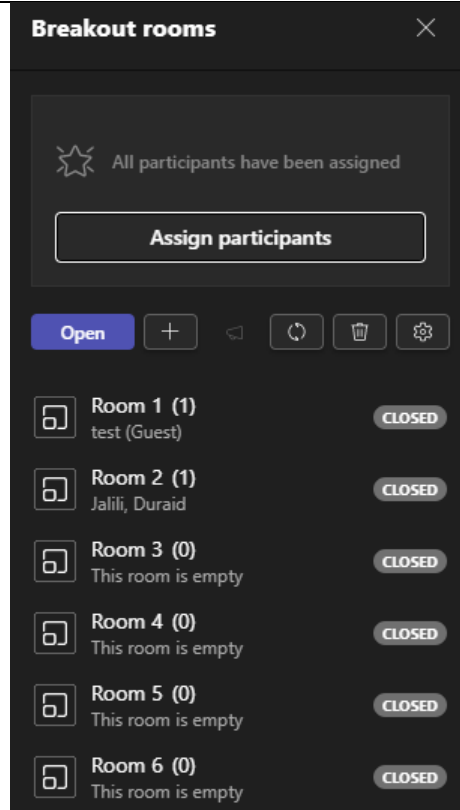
Breakout rooms

All participants have been assigned

Assign participants

Open

Room 1 (1)
test (Guest)
CLOSED

Room 2 (1)
Jalili, Duraid
CLOSED

Room 3 (0)
This room is empty
CLOSED

Room 4 (0)
This room is empty
CLOSED

Room 5 (0)
This room is empty
CLOSED

Room 6 (0)
This room is empty
CLOSED